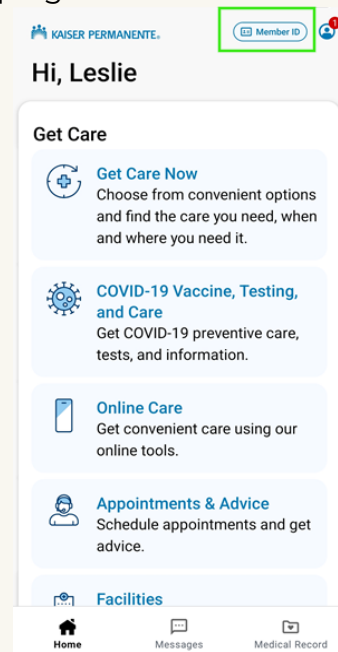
KAISER PERMANENTE.

Member ID

1

Hi, Leslie

Get Care

Get Care Now
Choose from convenient options and find the care you need, when and where you need it.

COVID-19 Vaccine, Testing, and Care
Get COVID-19 preventive care, tests, and information.

Online Care
Get convenient care using our online tools.

Appointments & Advice
Schedule appointments and get advice.

Facilities

Home

Messages

Medical Record